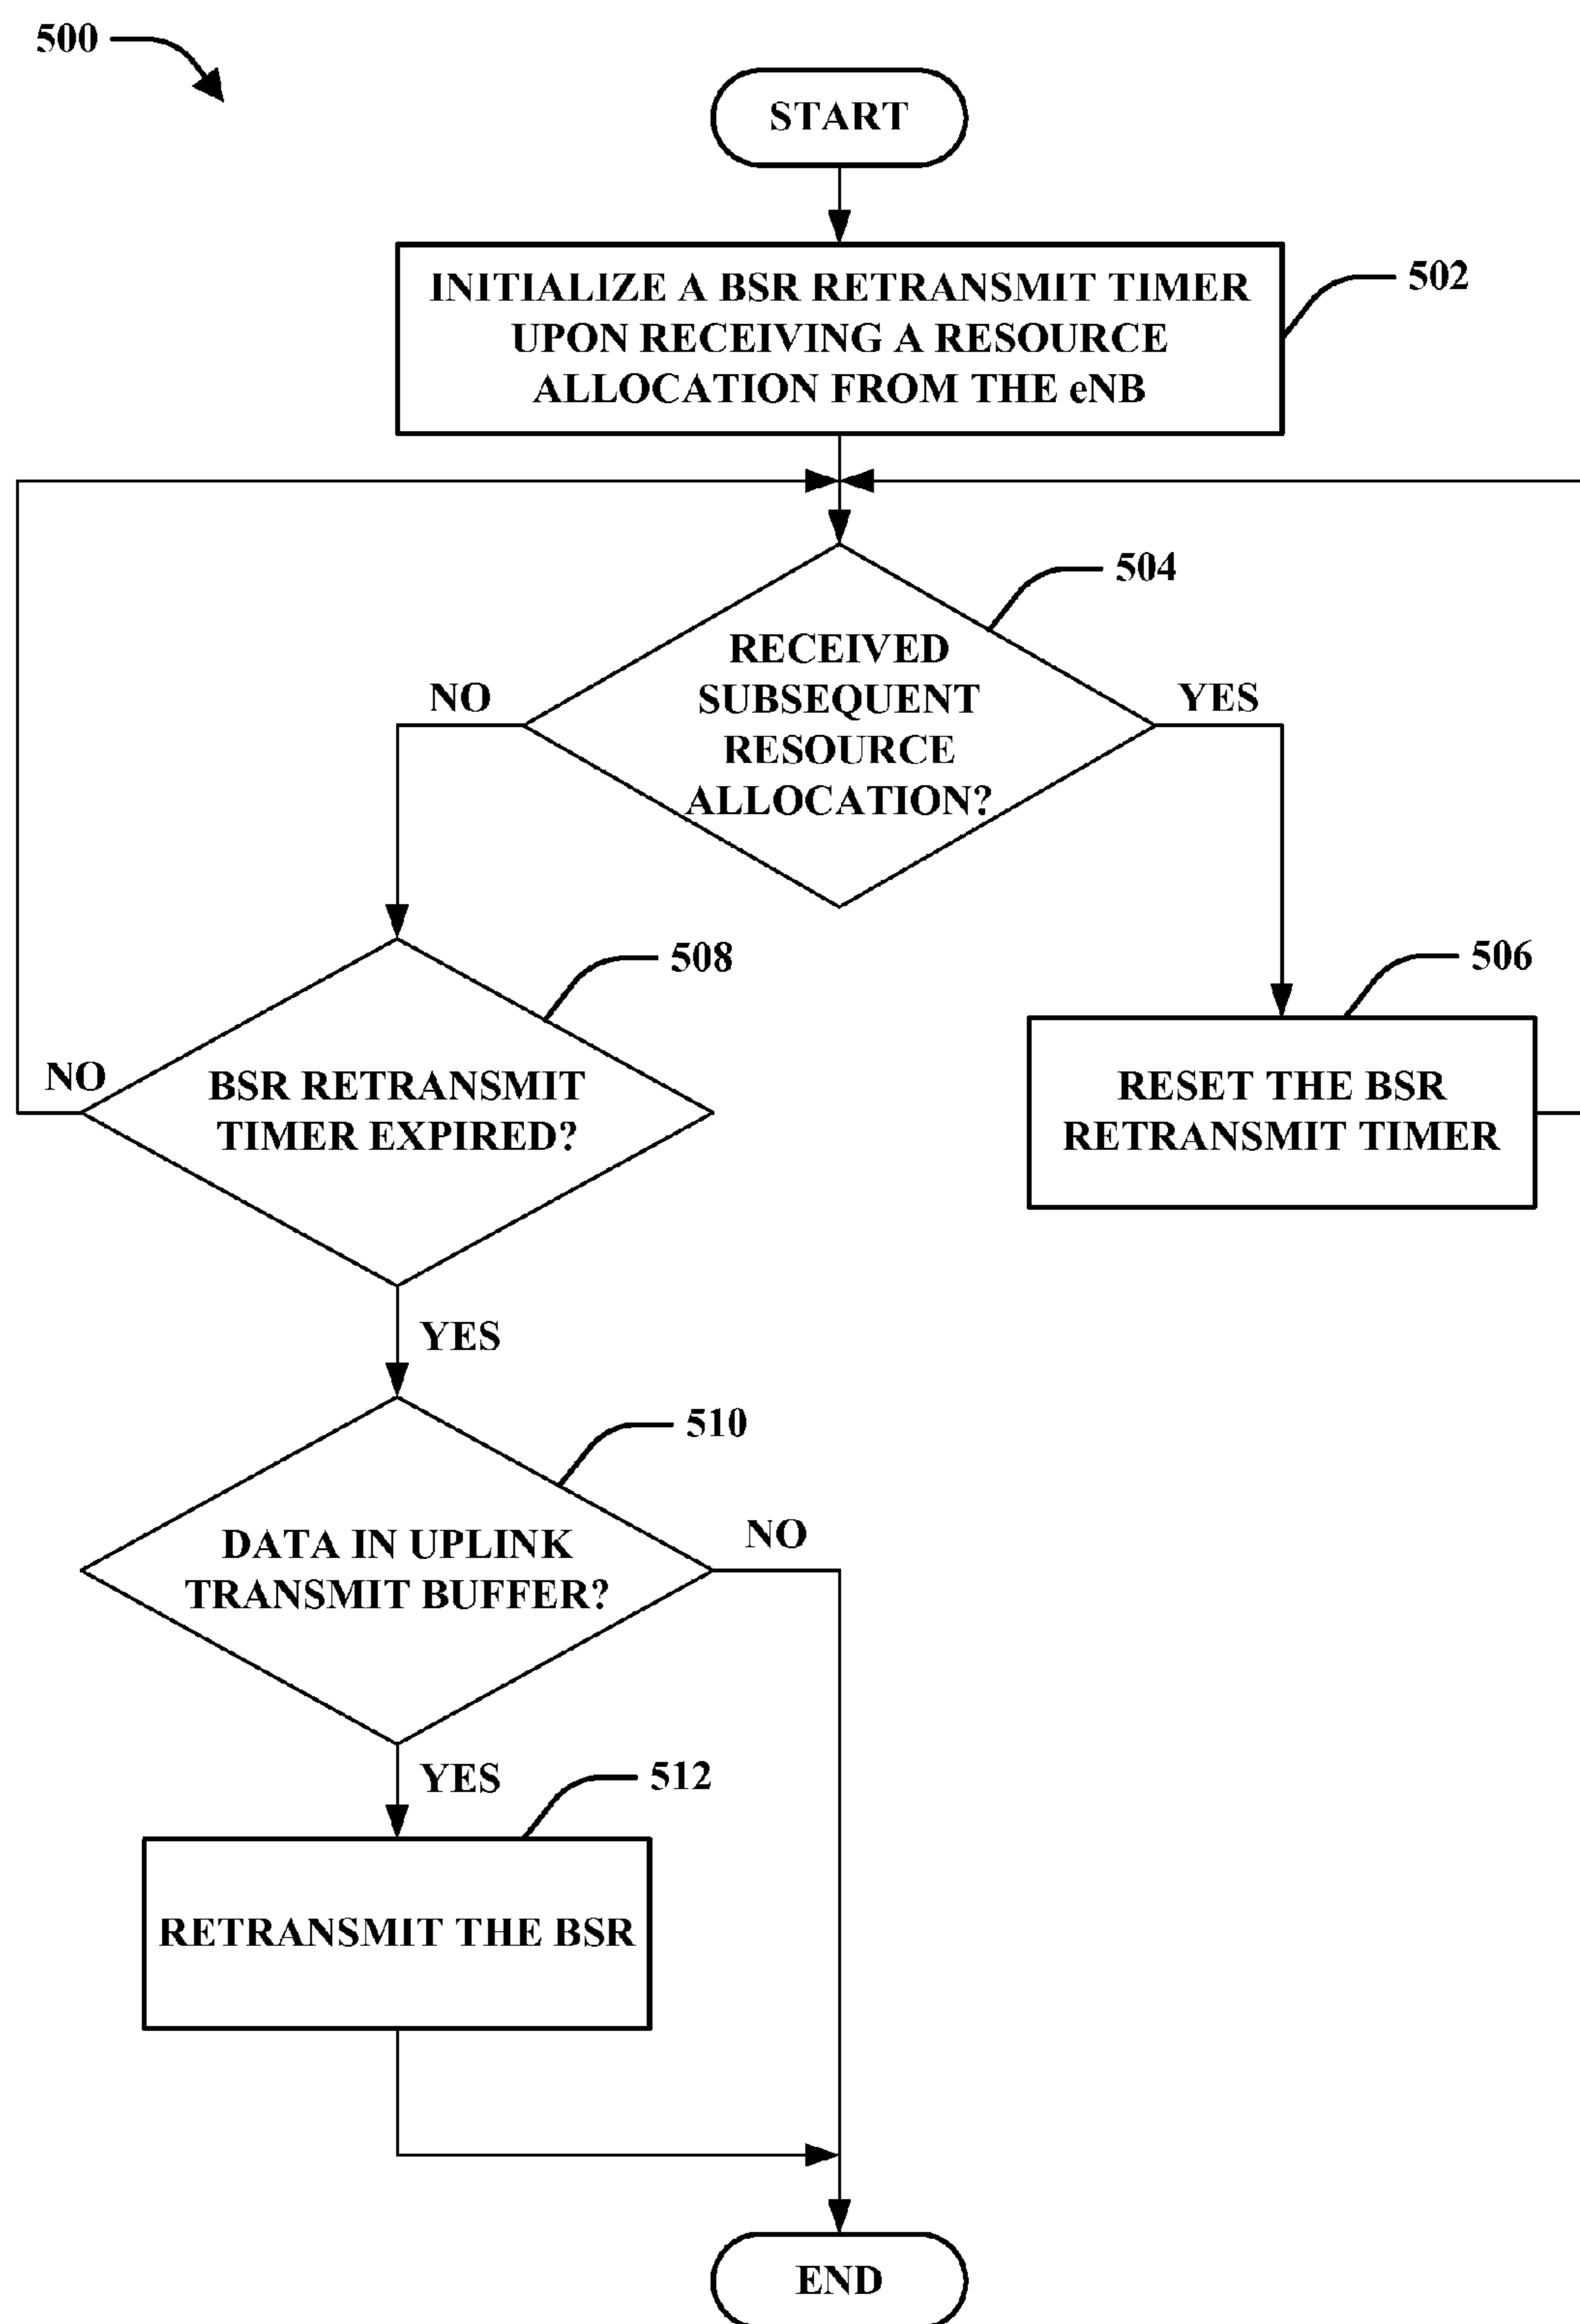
500

START

INITIALIZE A BSR RETRANSMIT TIMER UPON RECEIVING A RESOURCE ALLOCATION FROM THE eNB

502

504

RECEIVED SUBSEQUENT RESOURCE ALLOCATION?

NO

YES

508

506

NO

BSR RETRANSMIT TIMER EXPIRED?

RESET THE BSR RETRANSMIT TIMER

YES

510

DATA IN UPLINK TRANSMIT BUFFER?

NO

YES

512

RETRANSMIT THE BSR

END